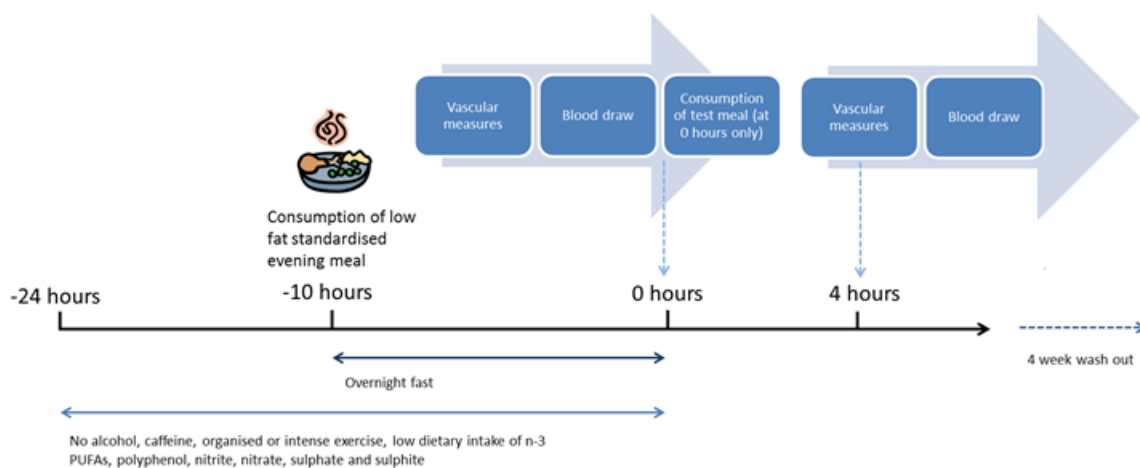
Vascular measures

Blood draw

Consumption of test meal (at 0 hours only)

Vascular measures

Blood draw

Consumption of low fat standardised evening meal

-24 hours

-10 hours

0 hours

4 hours

Overnight fast

4 week wash out

No alcohol, caffeine, organised or intense exercise, low dietary intake of n-3 PUFAs, polyphenol, nitrite, nitrate, sulphate and sulphite